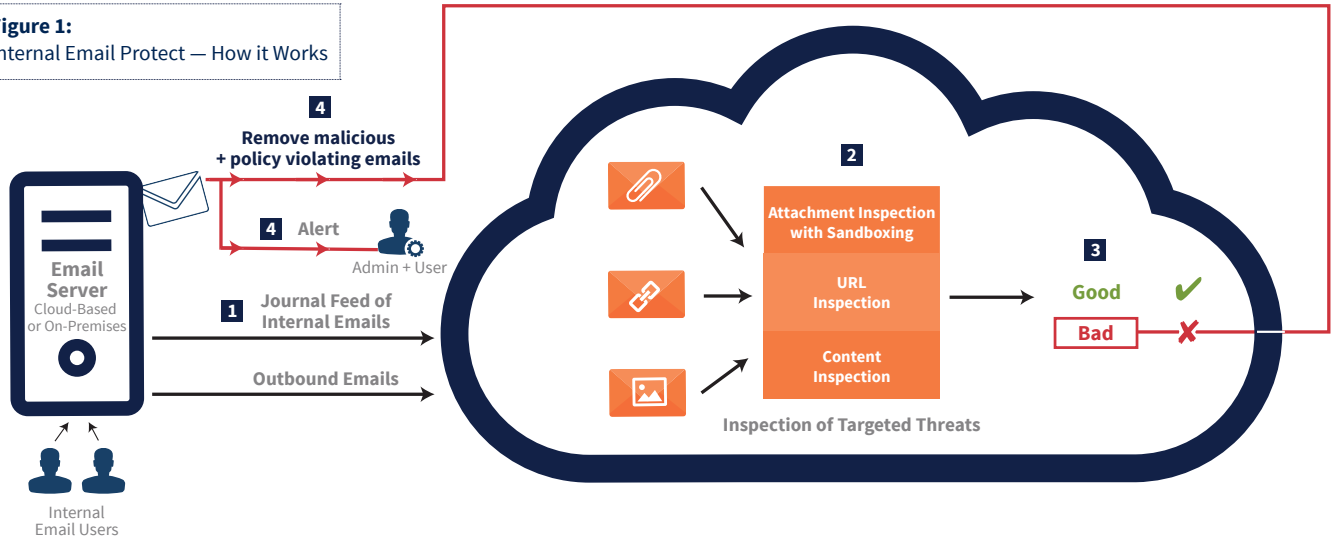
igure 1:
nternal Email Protect — How it Works

4
Remove malicious + policy violating emails

4 Alert

Admin + User

Email Server
Cloud-Based or On-Premises

1 Journal Feed of Internal Emails

Outbound Emails

Internal Email Users

2

Attachment Inspection with Sandboxing

URL Inspection

Content Inspection

Inspection of Targeted Threats

3

Good ✔

Bad ✘